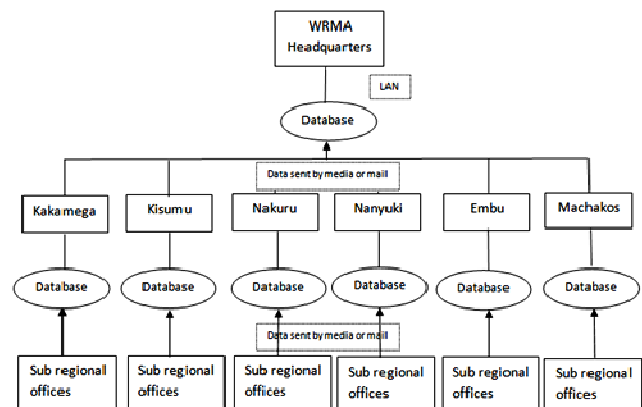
WRMA Headquarters

LAN

Database

Data sent by media or mail

Kakamega

Kisumu

Nakuru

Nanyuki

Embu

Machakos

Database

Database

Database

Database

Database

Database

Data sent by media or mail

Sub regional offices

Sub regional offices

Sub regional offices

Sub regional offices

Sub regional offices

Sub regional offices